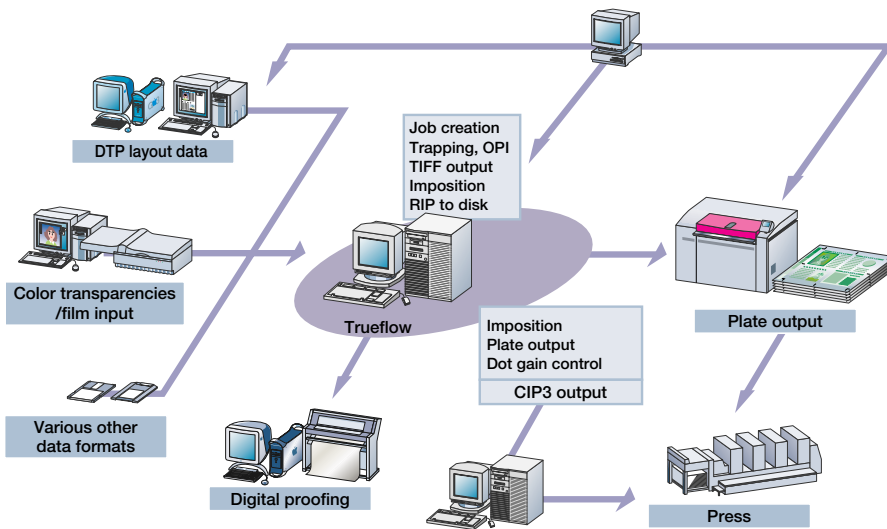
DTP layout data

Color transparencies /film input

Various other data formats

Job creation
Trapping, OPI
TIFF output
Imposition
RIP to disk

Trueflow

Imposition
Plate output
Dot gain control

CIP3 output

Plate output

Digital proofing

Press